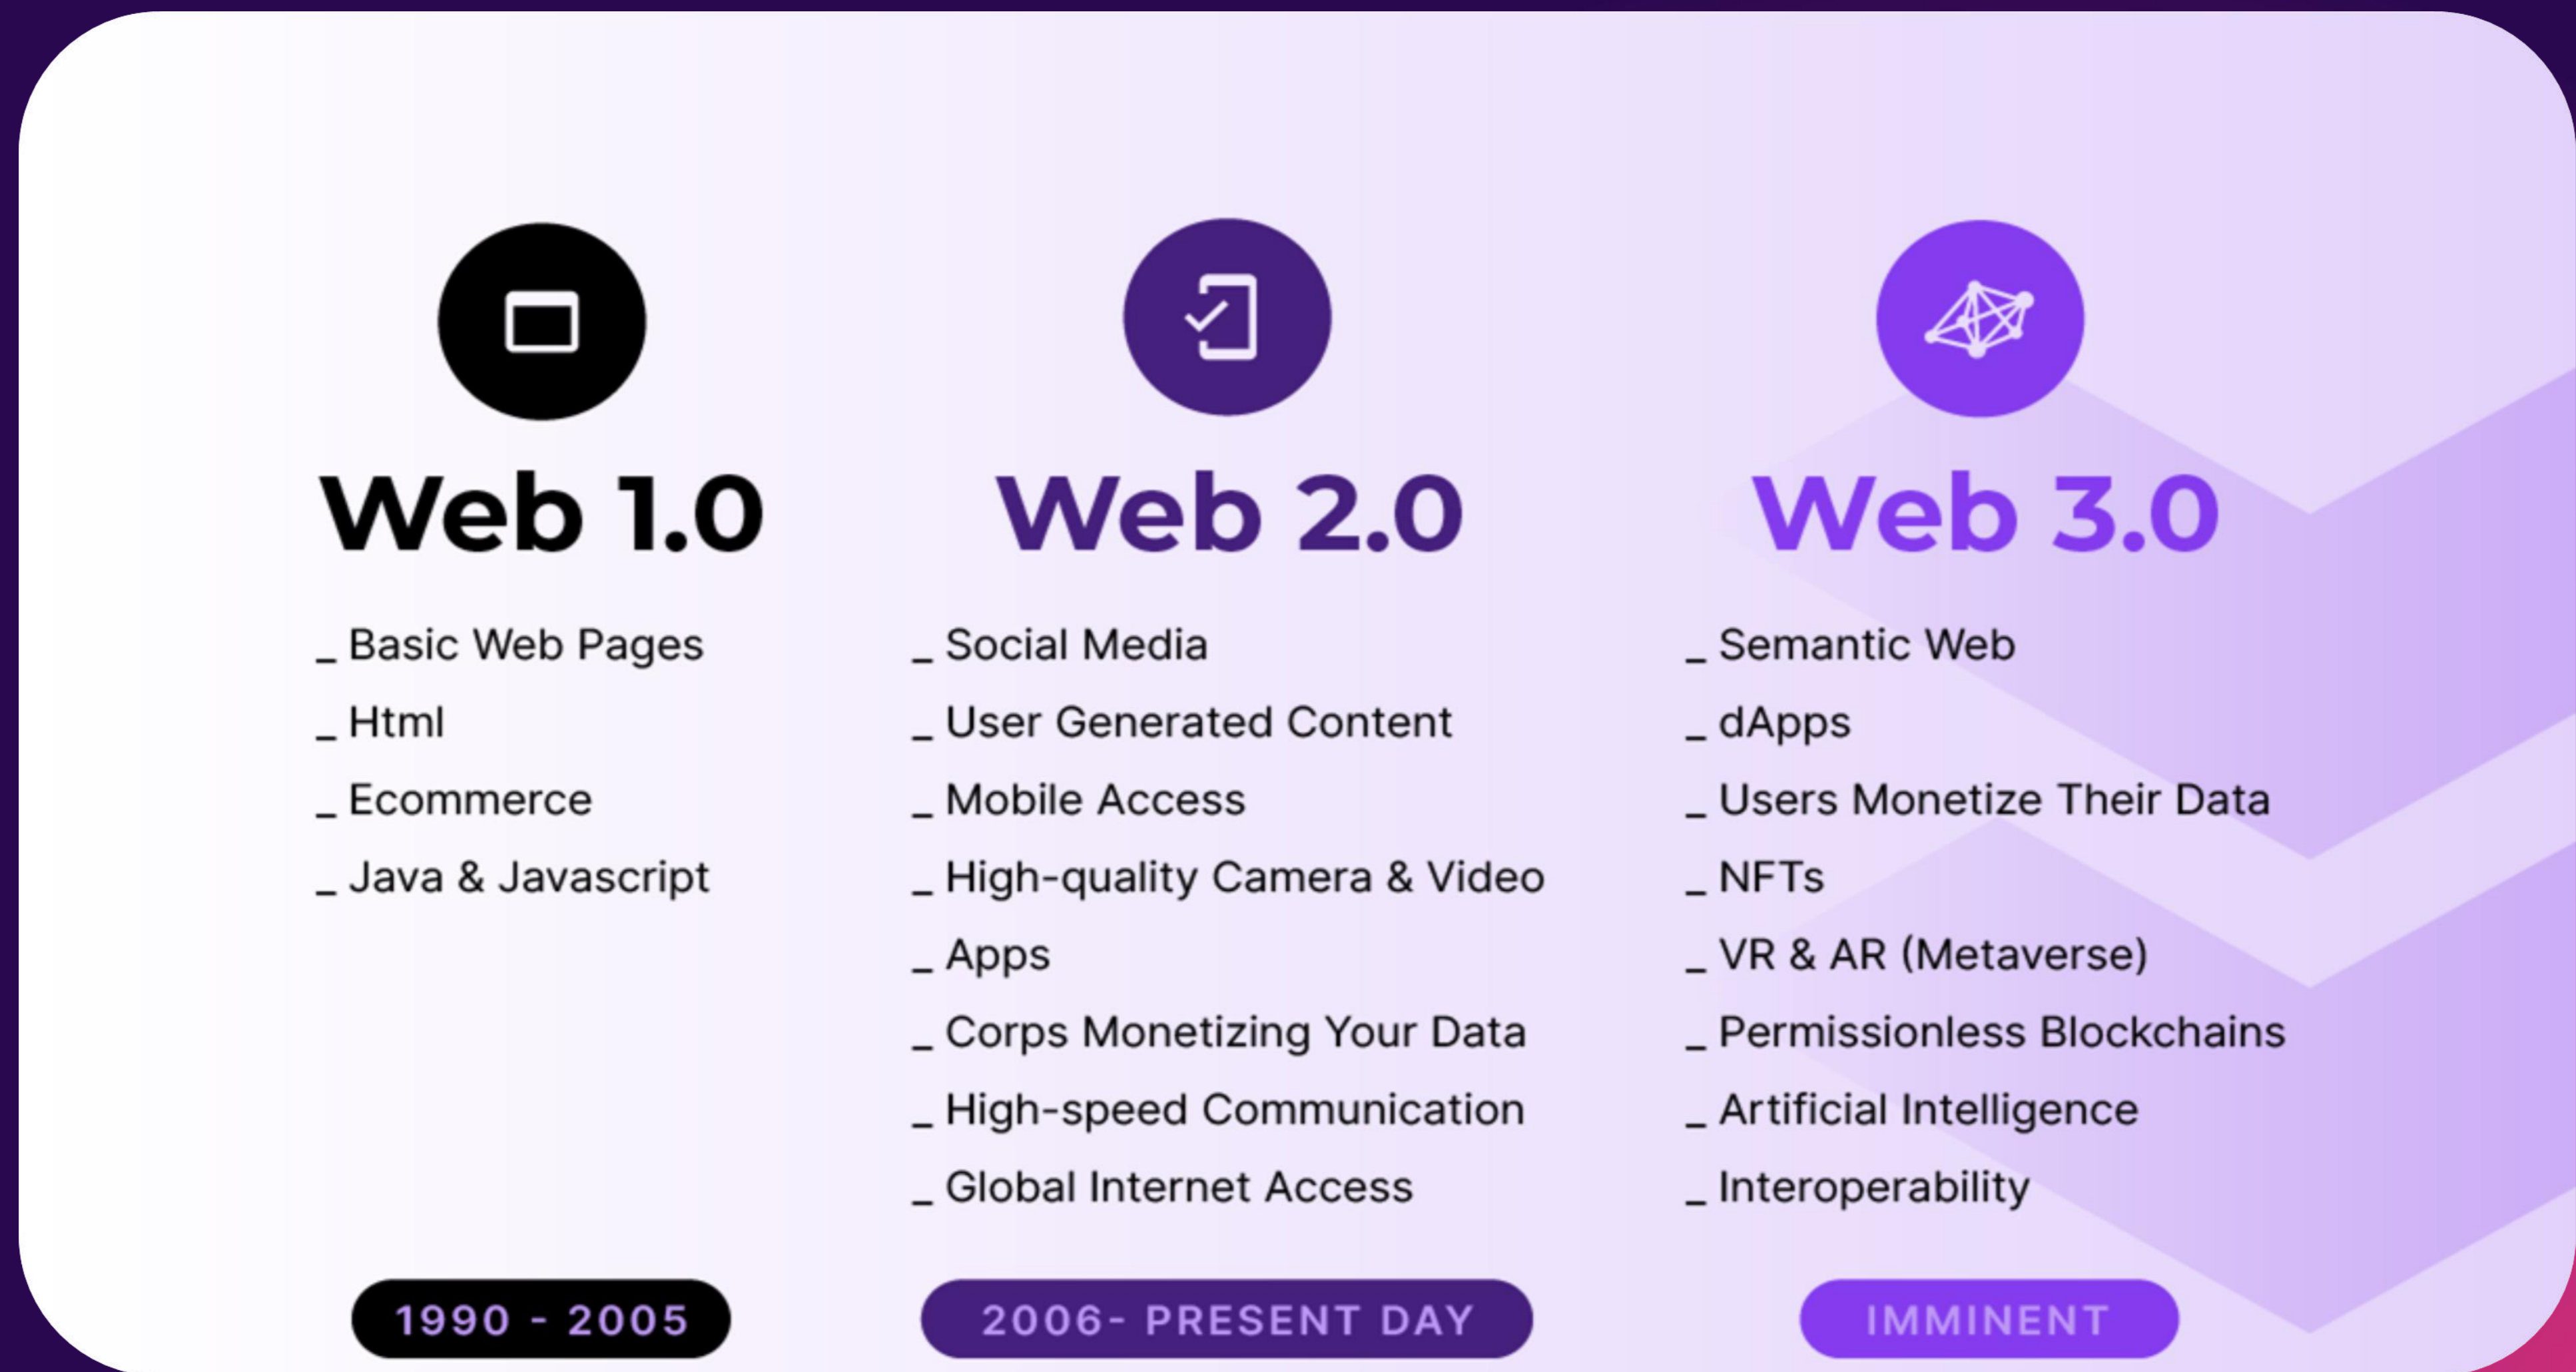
Web 1.0

_ Basic Web Pages
_ Html
_ Ecommerce
_ Java & Javascript

1990 - 2005

Web 2.0

_ Social Media
_ User Generated Content
_ Mobile Access
_ High-quality Camera & Video
_ Apps
_ Corps Monetizing Your Data
_ High-speed Communication
_ Global Internet Access

2006- PRESENT DAY

Web 3.0

_ Semantic Web
_ dApps
_ Users Monetize Their Data
_ NFTs
_ VR & AR (Metaverse)
_ Permissionless Blockchains
_ Artificial Intelligence
_ Interoperability

IMMINENT